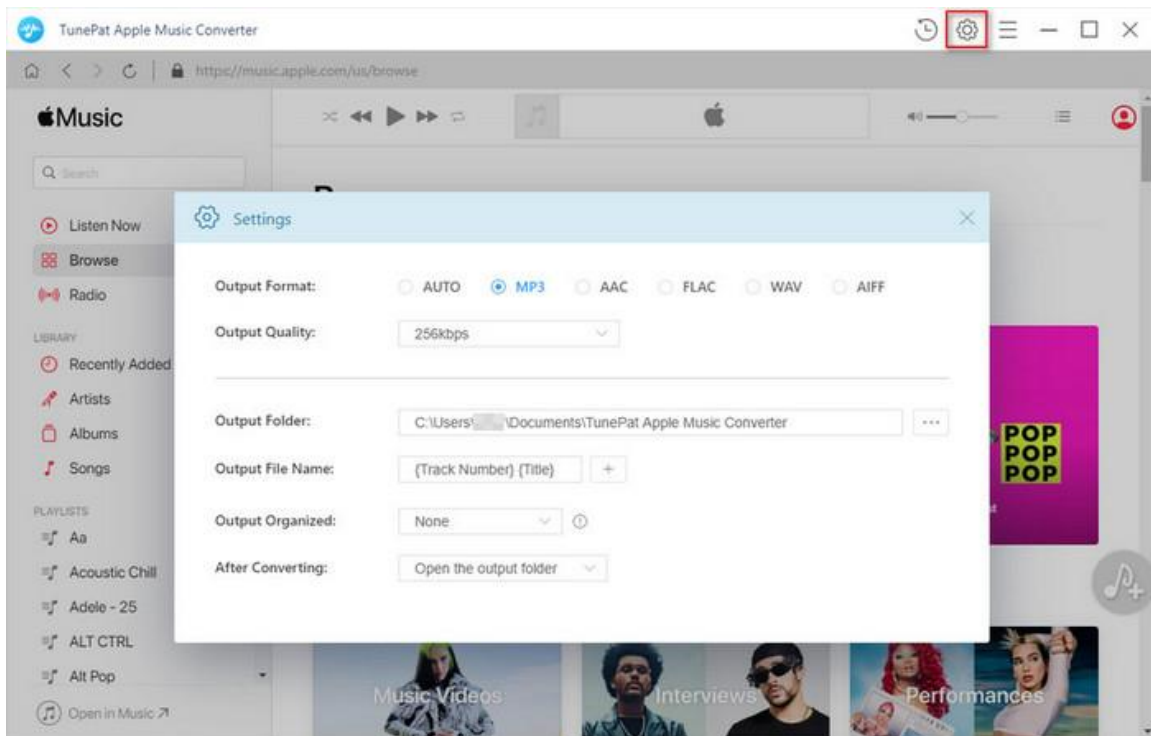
TunePat Apple Music Converter

https://music.apple.com/us/browse

Music

Search

Listen Now
Browse
Radio

LIBRARY
Recently Added
Artists
Albums
Songs

PLAYLISTS
Aa
Acoustic Chill
Adele - 25
ALT CTRL
Alt Pop

Open in Music ↗

Settings

Output Format: AUTO MP3 AAC FLAC WAV AIFF

Output Quality: 256kbps

Output Folder: C:\Users\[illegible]\Documents\TunePat Apple Music Converter ...

Output File Name: {Track Number} {Title} +

Output Organized: None

After Converting: Open the output folder

POP
POP
POP

Music Videos
Interviews
Performances